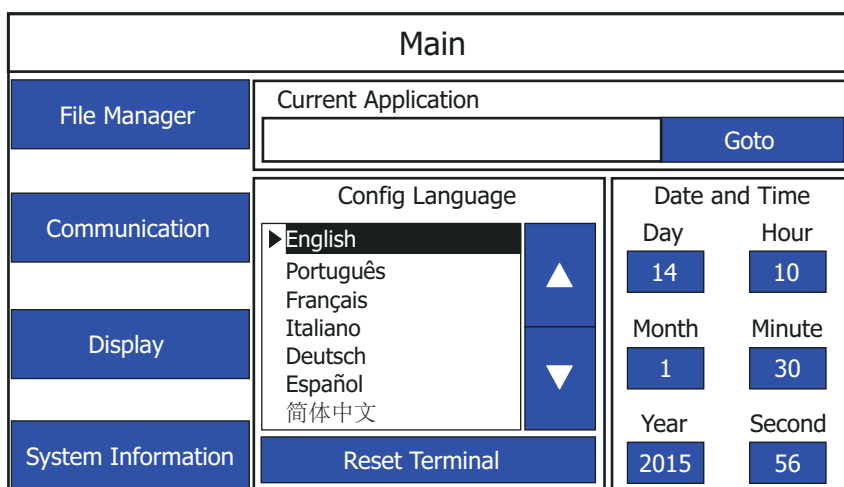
Main

File Manager

Communication

Display

System Information

Current Application

Goto

Config Language

English
Português
Français
Italiano
Deutsch
Español
简体中文

▲

▼

Reset Terminal

Date and Time

Day

14

Hour

10

Month

1

Minute

30

Year

2015

Second

56